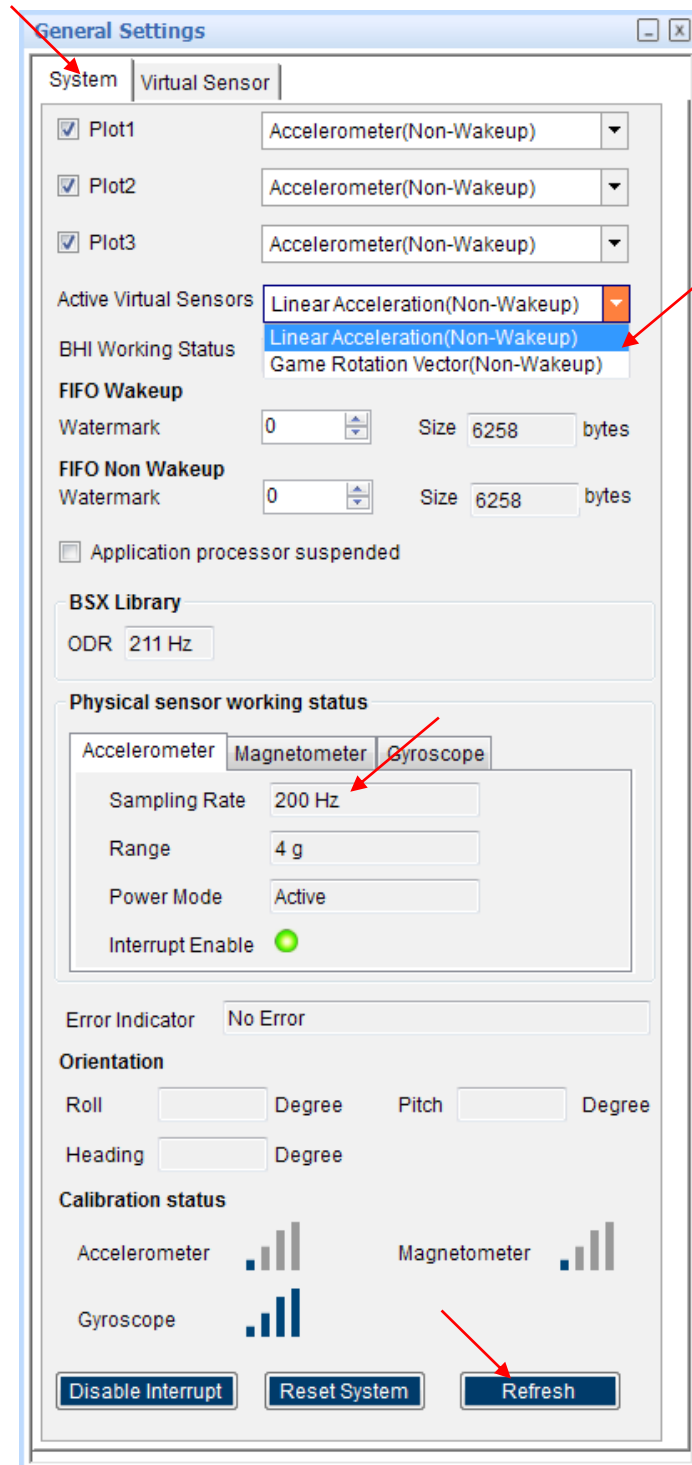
General Settings

System | Virtual Sensor

Plot1 Accelerometer(Non-Wakeup)

Plot2 Accelerometer(Non-Wakeup)

Plot3 Accelerometer(Non-Wakeup)

Active Virtual Sensors Linear Acceleration(Non-Wakeup)

Linear Acceleration(Non-Wakeup)
Game Rotation Vector(Non-Wakeup)

BHI Working Status

FIFO Wakeup
Watermark 0 Size 6258 bytes

FIFO Non Wakeup
Watermark 0 Size 6258 bytes

Application processor suspended

BSX Library
ODR 211 Hz

Physical sensor working status

Accelerometer | Magnetometer | Gyroscope

Sampling Rate 200 Hz

Range 4 g

Power Mode Active

Interrupt Enable

Error Indicator No Error

Orientation

Roll Degree Pitch Degree

Heading Degree

Calibration status

Accelerometer Magnetometer

Gyroscope

Disable Interrupt Reset System Refresh